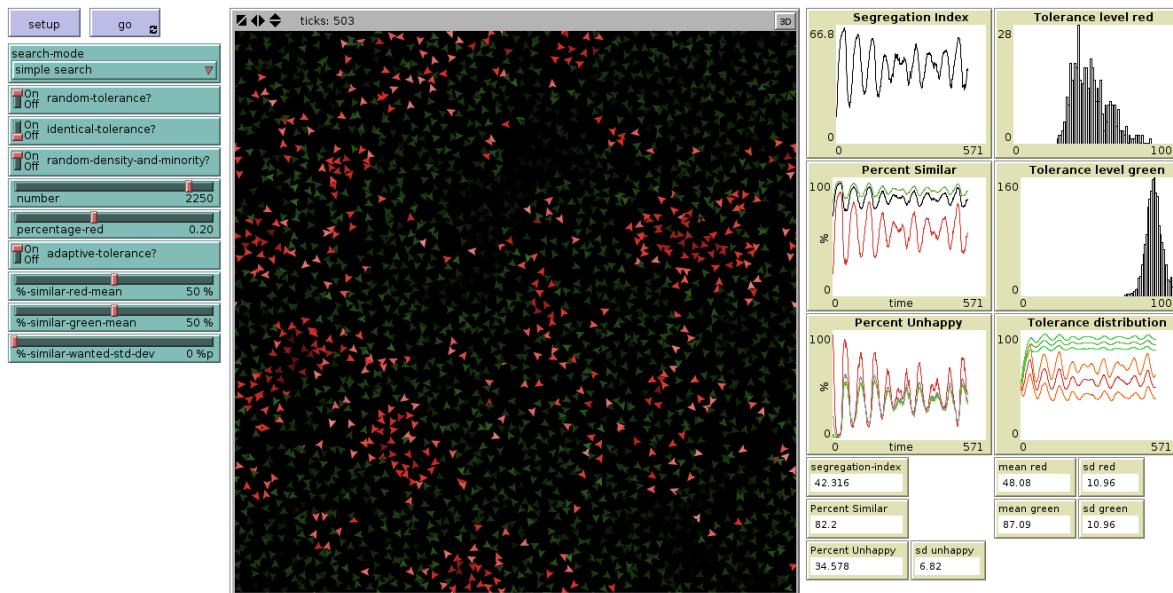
setup

go

search-mode
simple search

On Off random-tolerance?

On Off identical-tolerance?

On Off random-density-and-minority?

number 2250

percentage-red 0.20

On Off adaptive-tolerance?

%-similar-red-mean 50 %

%-similar-green-mean 50 %

%-similar-wanted-std-dev 0 %p

ticks: 503

3D

Segregation Index
66.8
0
0
571

Tolerance level red
28
0
0
100

Percent Similar
100
%
0
0
time
571

Tolerance level green
160
0
0
100

Percent Unhappy
100
%
0
0
time
571

Tolerance distribution
100
0
0
571

segregation-index
42.316

Percent Similar
82.2

Percent Unhappy
34.578

sd unhappy
6.82

mean red
48.08

sd red
10.96

mean green
87.09

sd green
10.96